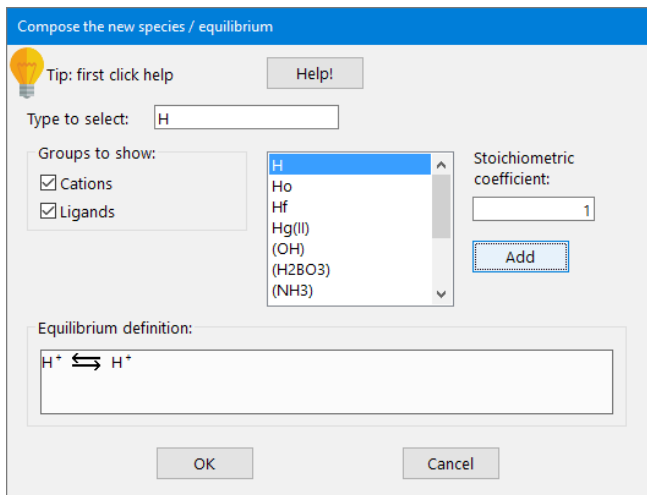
Compose the new species / equilibrium

Tip: first click help

Help!

Type to select: H

Groups to show:
☑ Cations
☑ Ligands

H
Ho
Hf
Hg(II)
(OH)
(H2BO3)
(NH3)

Stoichiometric coefficient:
1

Add

Equilibrium definition:

$H^+ \leftrightarrows H^+$

OK

Cancel